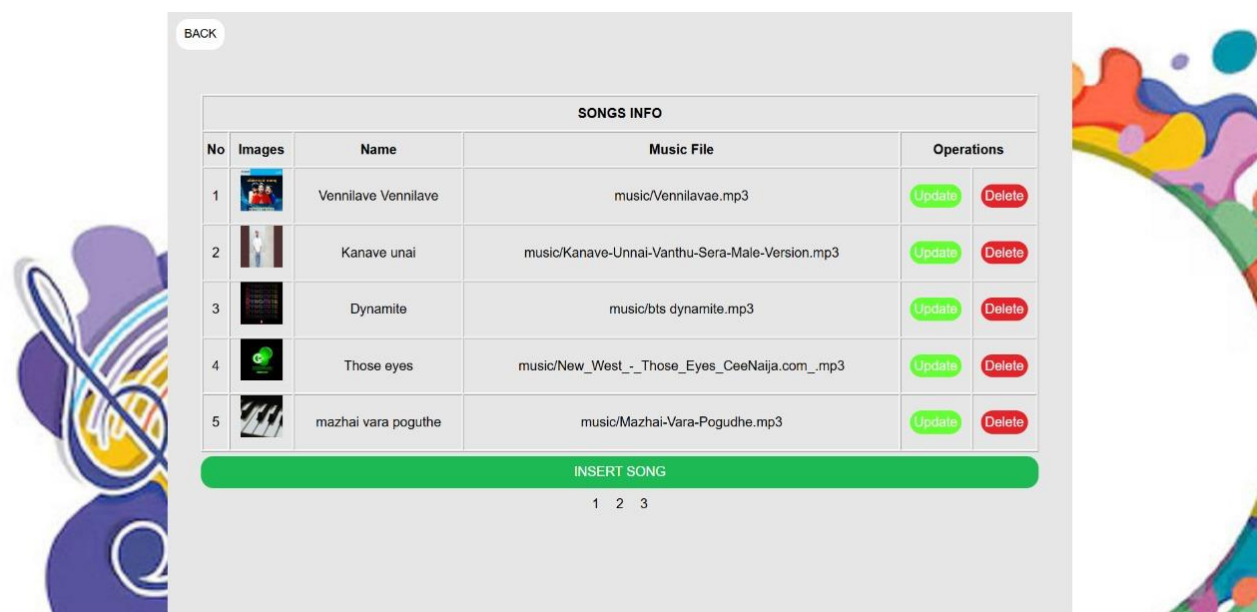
BACK

| SONGS INFO | | | | | |
|---|---|---|---|---|---|
| No | Images | Name | Music File | Operations | |
| 1 | | Vennilave Vennilave | music/Vennilavae.mp3 | Update | Delete |
| 2 | | Kanave unai | music/Kanave-Unnai-Vanthu-Sera-Male-Version.mp3 | Update | Delete |
| 3 | | Dynamite | music/bts dynamite.mp3 | Update | Delete |
| 4 | | Those eyes | music/New_West_-_Those_Eyes_CeeNaija.com_.mp3 | Update | Delete |
| 5 | | mazhai vara poguthe | music/Mazhai-Vara-Pogudhe.mp3 | Update | Delete |

INSERT SONG

1 2 3